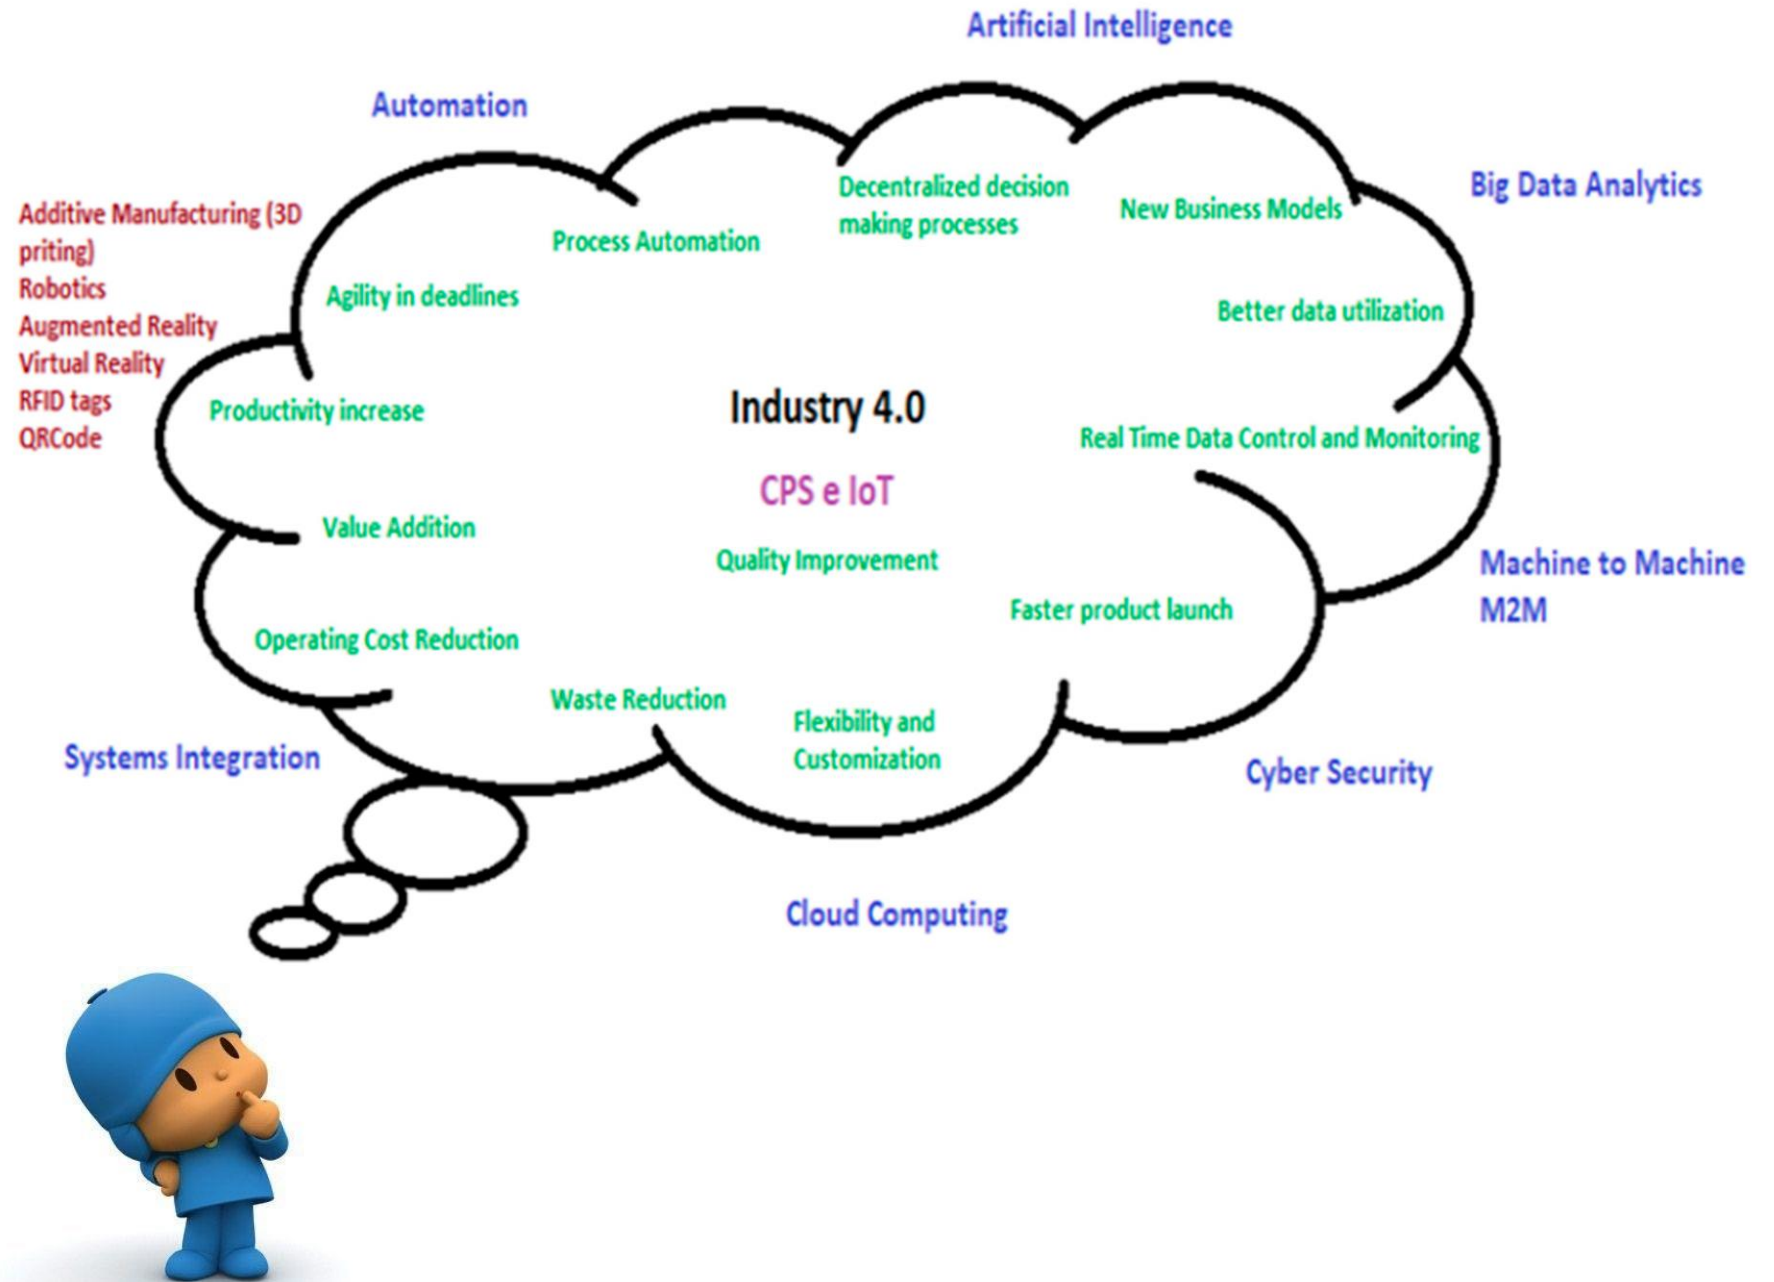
Artificial Intelligence

Automation

Big Data Analytics

Additive Manufacturing (3D priting)
Robotics
Augmented Reality
Virtual Reality
RFID tags
QRCode

Process Automation

Decentralized decision making processes

New Business Models

Agility in deadlines

Better data utilization

Productivity increase

Industry 4.0

Real Time Data Control and Monitoring

CPS e IoT

Value Addition

Quality Improvement

Machine to Machine
M2M

Faster product launch

Operating Cost Reduction

Waste Reduction

Flexibility and Customization

Systems Integration

Cyber Security

Cloud Computing